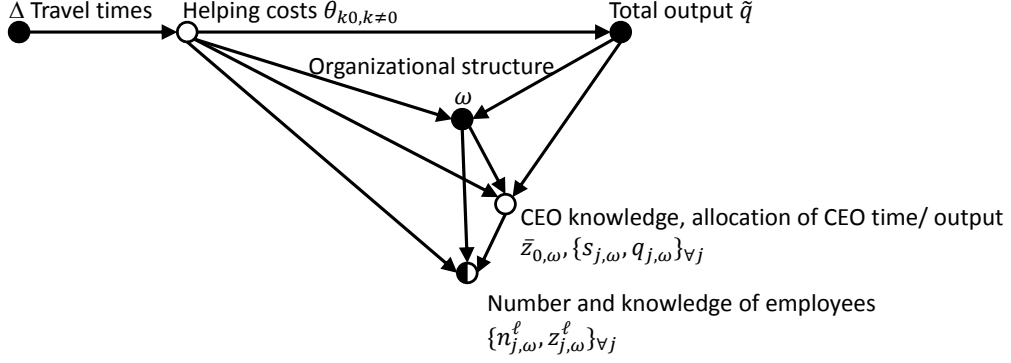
$\Delta$ Travel times

Helping costs $\theta_{k0,k\neq 0}$

Total output $\tilde{q}$

Organizational structure

$\omega$

CEO knowledge, allocation of CEO time/ output
$\bar{z}_{0,\omega}, \{s_{j,\omega}, q_{j,\omega}\}_{\forall j}$

Number and knowledge of employees
$\{n_{j,\omega}^{\ell}, z_{j,\omega}^{\ell}\}_{\forall j}$